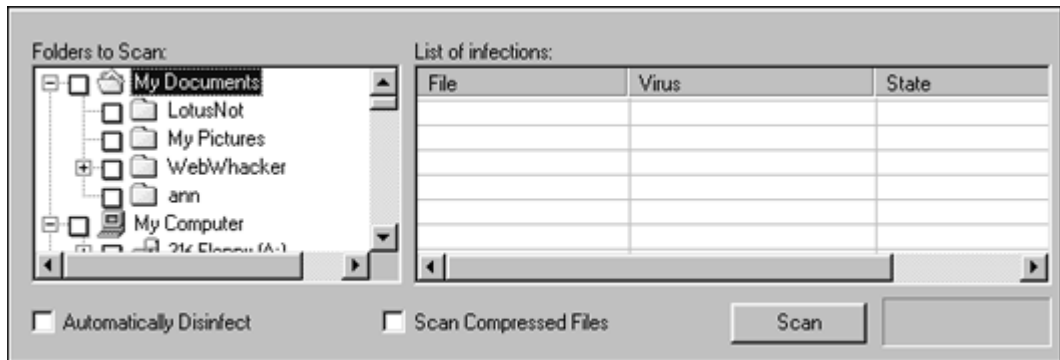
Folders to Scan:

My Documents
LotusNot
My Pictures
WebWhacker
ann
My Computer
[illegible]

List of infections:

| File | Virus | State |
|---|---|---|
| | | |

Automatically Disinfect

Scan Compressed Files

Scan